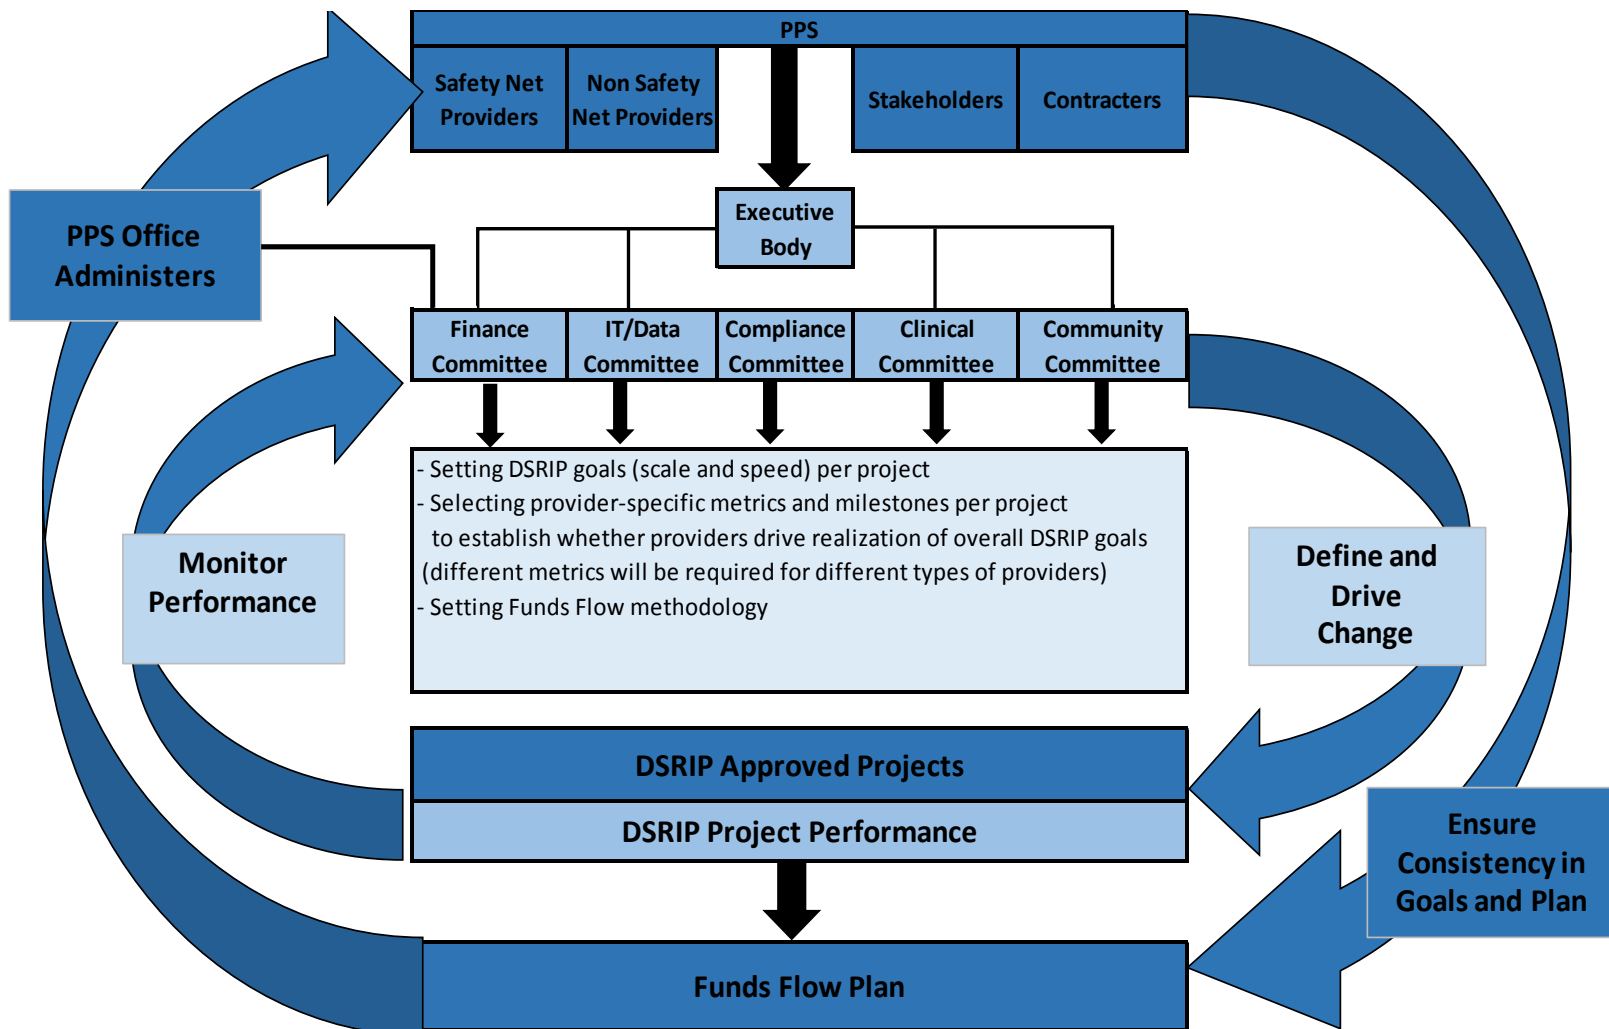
PPS

Safety Net Providers

Non Safety Net Providers

Stakeholders

Contracters

PPS Office Administers

Executive Body

Finance Committee

IT/Data Committee

Compliance Committee

Clinical Committee

Community Committee

- Setting DSRIP goals (scale and speed) per project
- Selecting provider-specific metrics and milestones per project to establish whether providers drive realization of overall DSRIP goals (different metrics will be required for different types of providers)
- Setting Funds Flow methodology

Monitor Performance

Define and Drive Change

DSRIP Approved Projects

DSRIP Project Performance

Ensure Consistency in Goals and Plan

Funds Flow Plan